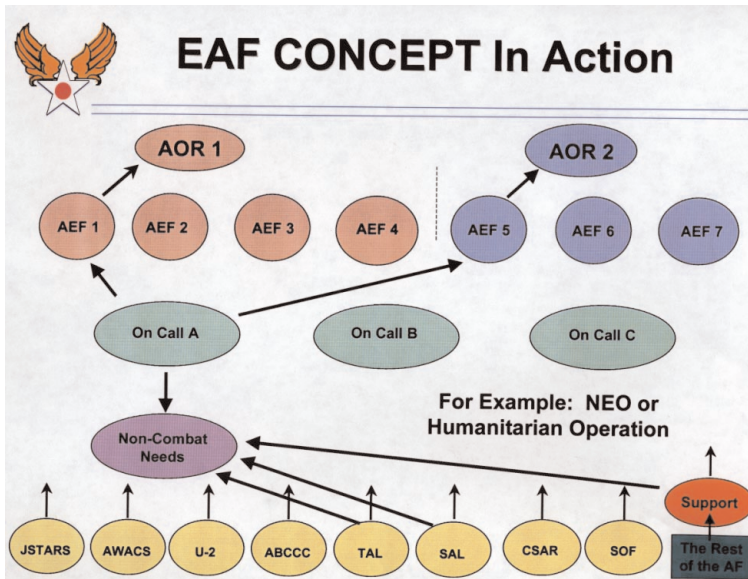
EAF CONCEPT In Action

AOR 1

AOR 2

AEF 1

AEF 2

AEF 3

AEF 4

AEF 5

AEF 6

AEF 7

On Call A

On Call B

On Call C

For Example: NEO or Humanitarian Operation

Non-Combat Needs

Support

JSTARS

AWACS

U-2

ABCCC

TAL

SAL

CSAR

SOF

The Rest of the AF